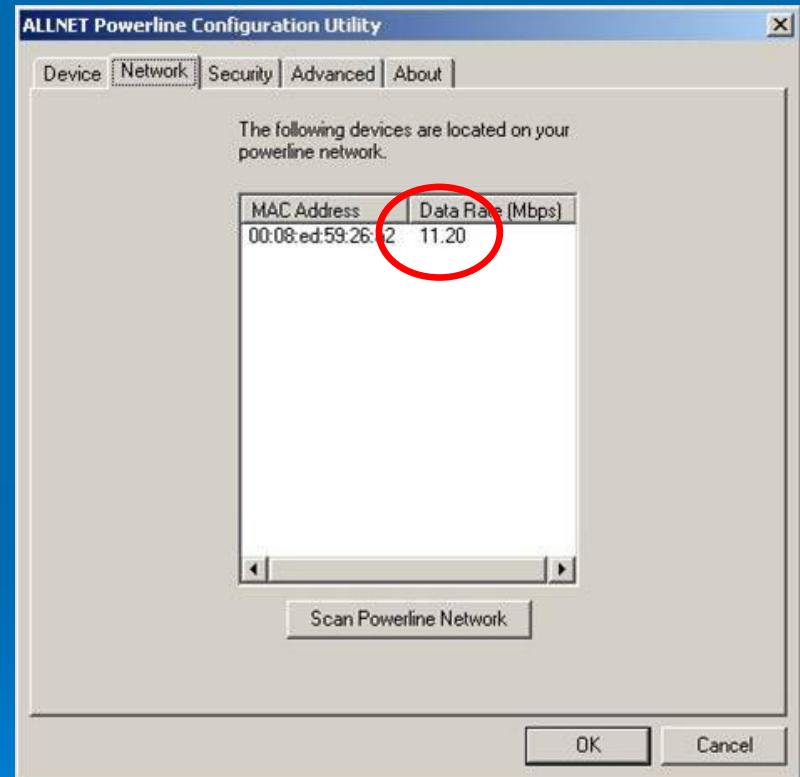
ALLNET Powerline Configuration Utility

Device | Network | Security | Advanced | About

The following devices are located on your powerline network.

| MAC Address | Data Rate (Mbps) |
|---|---|
| 00:08:ed:59:26:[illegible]2 | 11.20 |

Scan Powerline Network

OK

Cancel